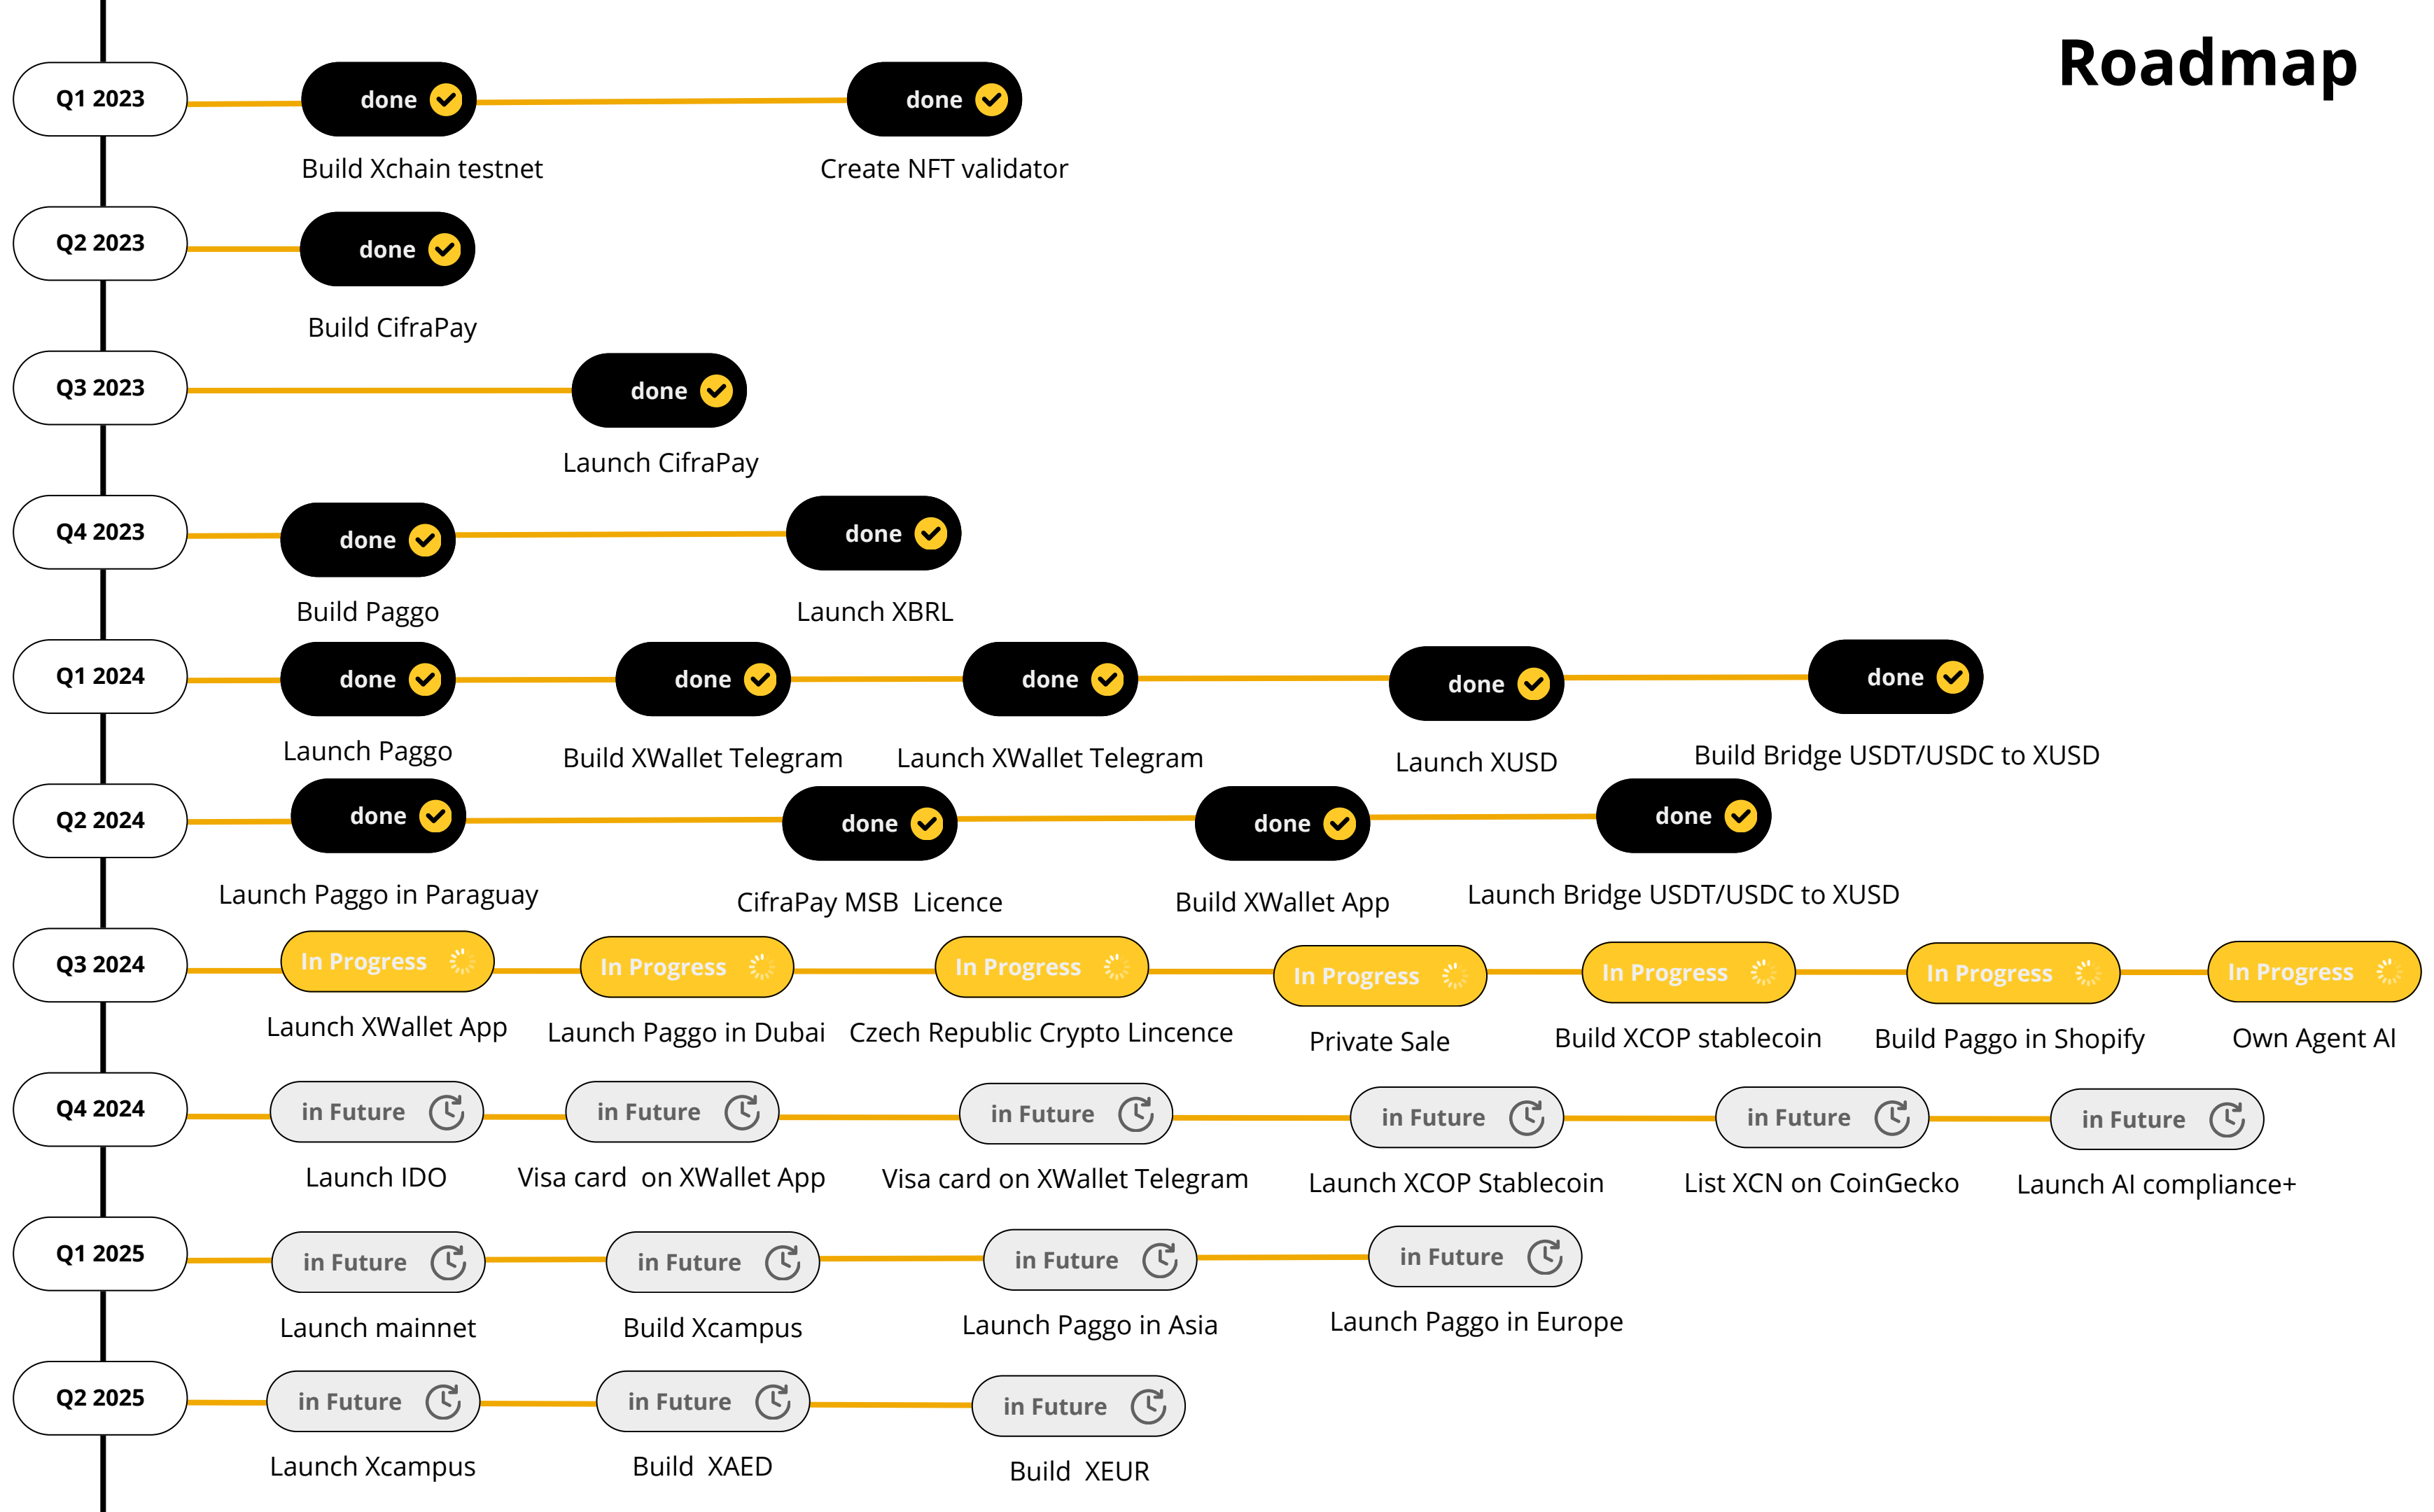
Roadmap

Q1 2023
done
Build Xchain testnet
done
Create NFT validator

Q2 2023
done
Build CifraPay

Q3 2023
done
Launch CifraPay

Q4 2023
done
Build Paggo
done
Launch XBRL

Q1 2024
done
Launch Paggo
done
Build XWallet Telegram
done
Launch XWallet Telegram
done
Launch XUSD
done
Build Bridge USDT/USDC to XUSD

Q2 2024
done
Launch Paggo in Paraguay
done
CifraPay MSB Licence
done
Build XWallet App
done
Launch Bridge USDT/USDC to XUSD

Q3 2024
In Progress
Launch XWallet App
In Progress
Launch Paggo in Dubai
In Progress
Czech Republic Crypto Lincence
In Progress
Private Sale
In Progress
Build XCOP stablecoin
In Progress
Build Paggo in Shopify
In Progress
Own Agent AI

Q4 2024
in Future
Launch IDO
in Future
Visa card on XWallet App
in Future
Visa card on XWallet Telegram
in Future
Launch XCOP Stablecoin
in Future
List XCN on CoinGecko
in Future
Launch AI compliance+

Q1 2025
in Future
Launch mainnet
in Future
Build Xcampus
in Future
Launch Paggo in Asia
in Future
Launch Paggo in Europe

Q2 2025
in Future
Launch Xcampus
in Future
Build XAED
in Future
Build XEUR